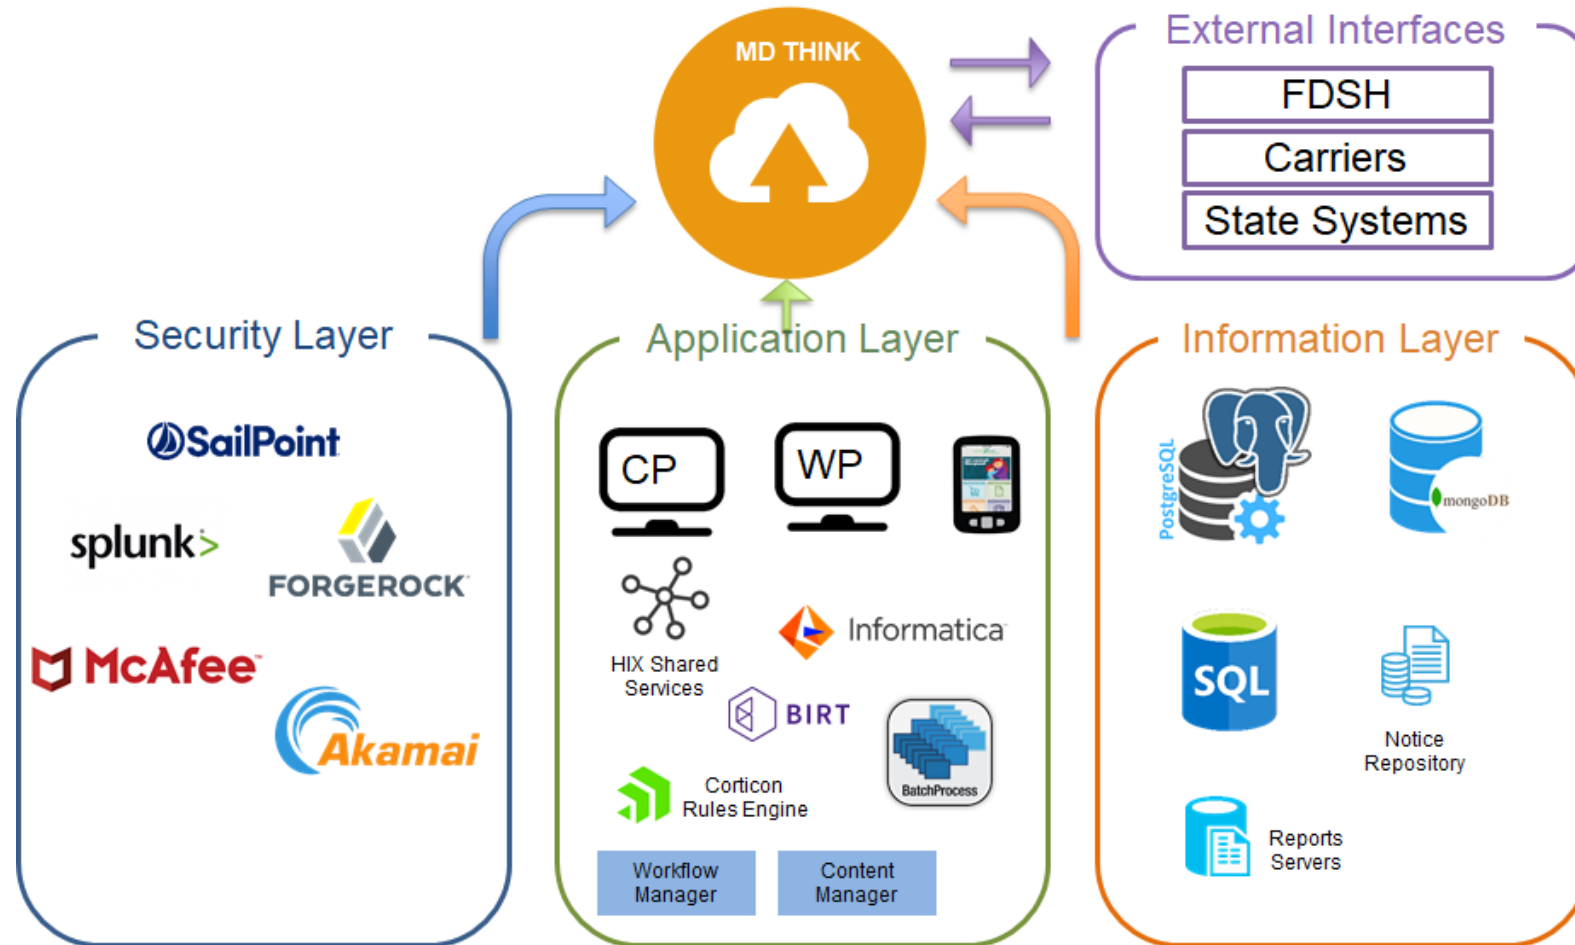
MD THINK

External Interfaces
FDSH
Carriers
State Systems

Security Layer
SailPoint
splunk>
FORGEROCK
McAfee
Akamai

Application Layer
CP
WP
HIX Shared Services
Informatica
BIRT
BatchProcess
Corticon Rules Engine
Workflow Manager
Content Manager

Information Layer
PostgreSQL
mongoDB
SQL
Notice Repository
Reports Servers